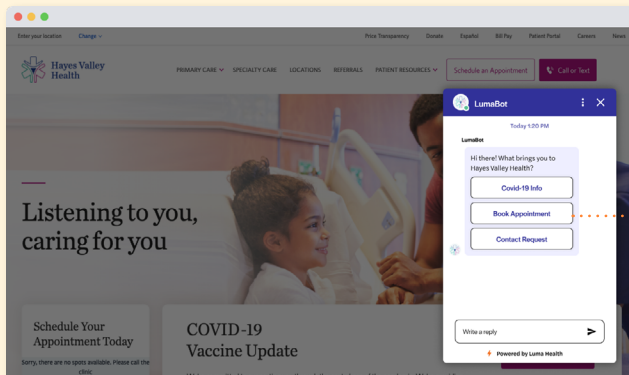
Enter your location Change

Price Transparency Donate Español Bill Pay Patient Portal Careers News

Hayes Valley Health

PRIMARY CARE SPECIALTY CARE LOCATIONS REFERRALS PATIENT RESOURCES

Schedule an Appointment

Call or Text

Listening to you, caring for you

Schedule Your Appointment Today

Sorry, there are no spots available. Please call the clinic

COVID-19 Vaccine Update

LumaBot

Today 1:20 PM

LumaBot

Hi there! What brings you to Hayes Valley Health?

Covid-19 Info

Book Appointment

Contact Request

Write a reply

Powered by Luma Health